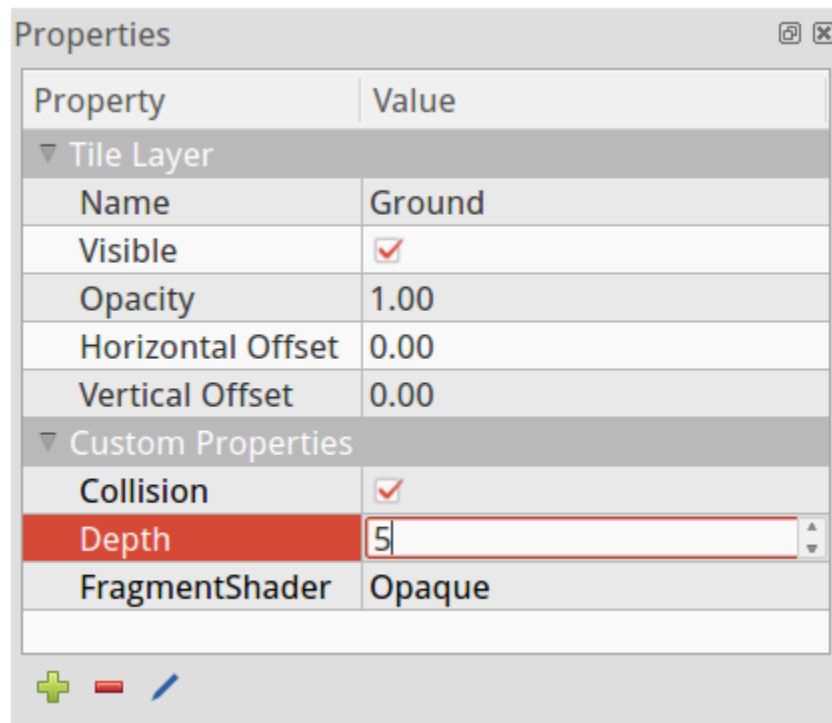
Properties

| Property | Value |
|---|---|
| Tile Layer | |
| Name | Ground |
| Visible | ✓ |
| Opacity | 1.00 |
| Horizontal Offset | 0.00 |
| Vertical Offset | 0.00 |
| Custom Properties | |
| Collision | ✓ |
| Depth | 5 |
| FragmentShader | Opaque |